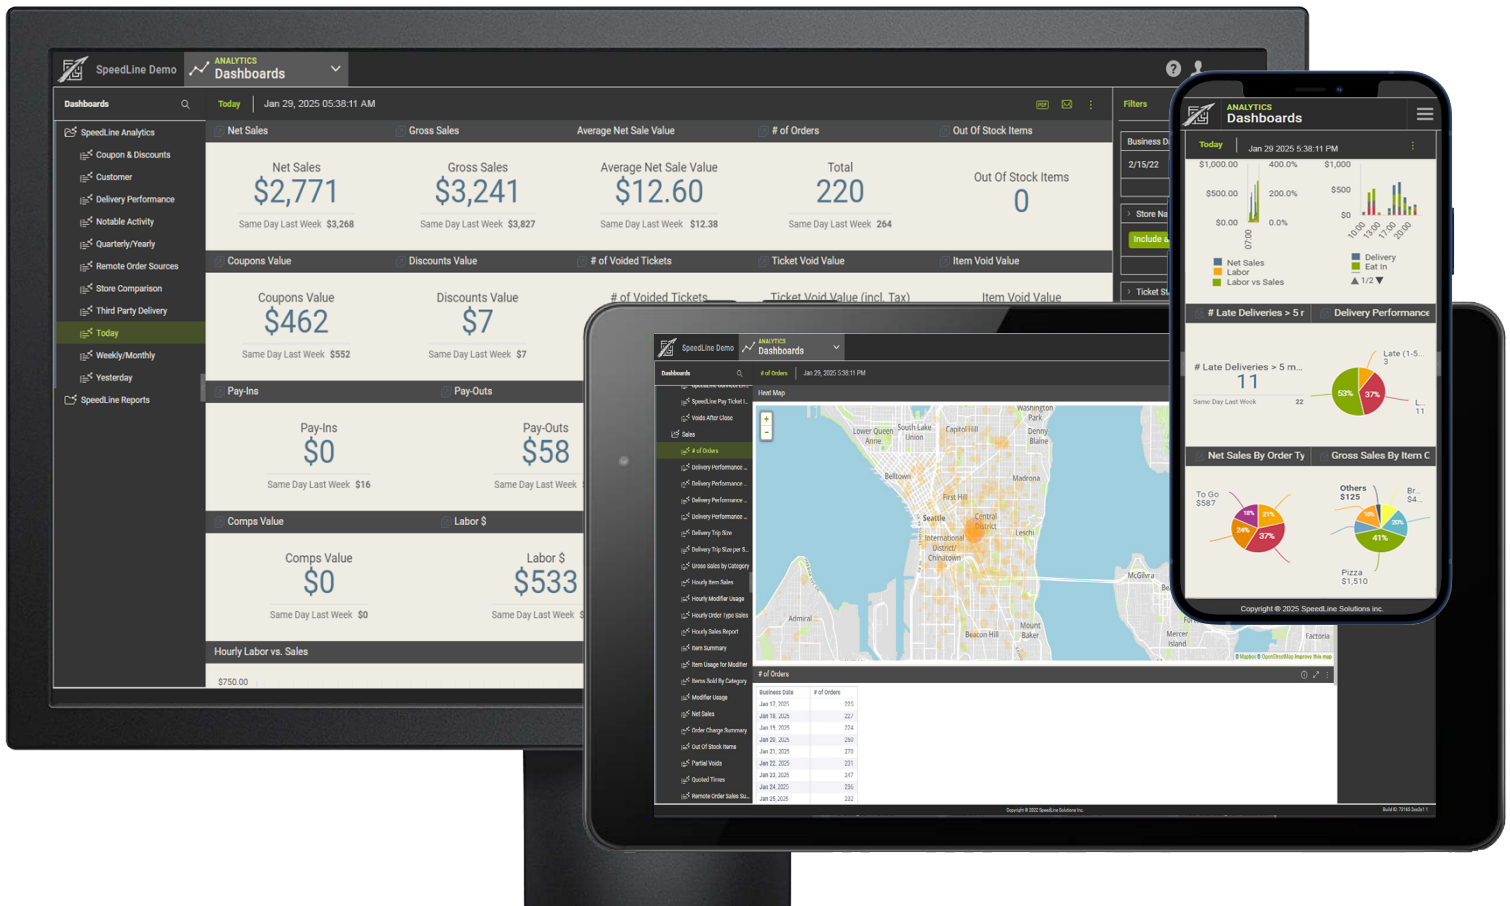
SpeedLine Demo
ANALYTICS
Dashboards

Dashboards
SpeedLine Analytics
Coupon & Discounts
Customer
Delivery Performance
Notable Activity
Quarterly/Yearly
Remote Order Sources
Store Comparison
Third Party Delivery
Today
Weekly/Monthly
Yesterday
SpeedLine Reports

Today
Jan 29, 2025 05:38:11 AM

Net Sales
Gross Sales
Average Net Sale Value
# of Orders
Out Of Stock Items

Net Sales
$2,771
Same Day Last Week $3,268

Gross Sales
$3,241
Same Day Last Week $3,827

Average Net Sale Value
$12.60
Same Day Last Week $12.38

Total
220
Same Day Last Week 264

Out Of Stock Items
0

Coupons Value
Discounts Value
# of Voided Tickets
Ticket Void Value
Item Void Value

Coupons Value
$462
Same Day Last Week $552

Discounts Value
$7
Same Day Last Week $7

# of Voided Tickets
Ticket Void Value (incl. Tax)
Item Void Value

Pay-Ins
Pay-Outs

Pay-Ins
$0
Same Day Last Week $16

Pay-Outs
$58
Same Day Last Week

Comps Value
Labor $

Comps Value
$0
Same Day Last Week $0

Labor $
$533
Same Day Last Week

Hourly Labor vs. Sales
$750.00

Filters
Business D
2/15/22
Store Na
Include
Ticket St

SpeedLine Demo
ANALYTICS
Dashboards
Dashboards
SpeedLine Pay Ticket I...
Voids After Close
Sales
# of Orders
Delivery Performance ...
Delivery Performance ...
Delivery Performance ...
Delivery Performance ...
Delivery Trip Size
Delivery Trip Size per S...
Gross Sales by Category
Hourly Item Sales
Hourly Modifier Usage
Hourly Order Type Sales
Hourly Sales Report
Item Summary
Item Usage for Modifier
Items Sold By Category
Modifier Usage
Net Sales
Order Charge Summary
Out Of Stock Items
Partial Voids
Quoted Times
Remote Order Sales Su...

# of Orders
Jan 29, 2025 5:38:11 PM
Heat Map
Washington Park
Lower Queen Anne
South Lake Union
Capitol Hill
Denny Blaine
Belltown
First Hill
Madrona
Seattle
Central District
International District/ Chinatown
Leschi
McGilvra
Admiral
Beacon Hill
Mount Baker
Mercer Island
Factoria
© Mapbox © OpenStreetMap Improve this map

# of Orders
| Business Date | # of Orders |
|---|---|
| Jan 17, 2025 | 225 |
| Jan 18, 2025 | 227 |
| Jan 19, 2025 | 274 |
| Jan 20, 2025 | 250 |
| Jan 21, 2025 | 270 |
| Jan 22, 2025 | 231 |
| Jan 23, 2025 | 247 |
| Jan 24, 2025 | 236 |
| Jan 25, 2025 | 232 |

Copyright © 2022 SpeedLine Solutions Inc.

ANALYTICS
Dashboards
Today
Jan 29 2025 5:38:11 PM
$1,000.00
$500.00
$0.00
400.0%
200.0%
0.0%
07:00
$1,000
$500
$0
10:00
13:00
17:00
20:00
Net Sales
Labor
Labor vs Sales
Delivery
Eat In
1/2
# Late Deliveries > 5 r
Delivery Performance
# Late Deliveries > 5 m...
11
Same Day Last Week 22
Late (1-5...
3
53%
37%
L...
11
Net Sales By Order Ty
Gross Sales By Item C
To Go
$587
18%
21%
24%
37%
Others
$125
Br...
$4...
16%
20%
41%
Pizza
$1,510
Copyright © 2025 SpeedLine Solutions inc.